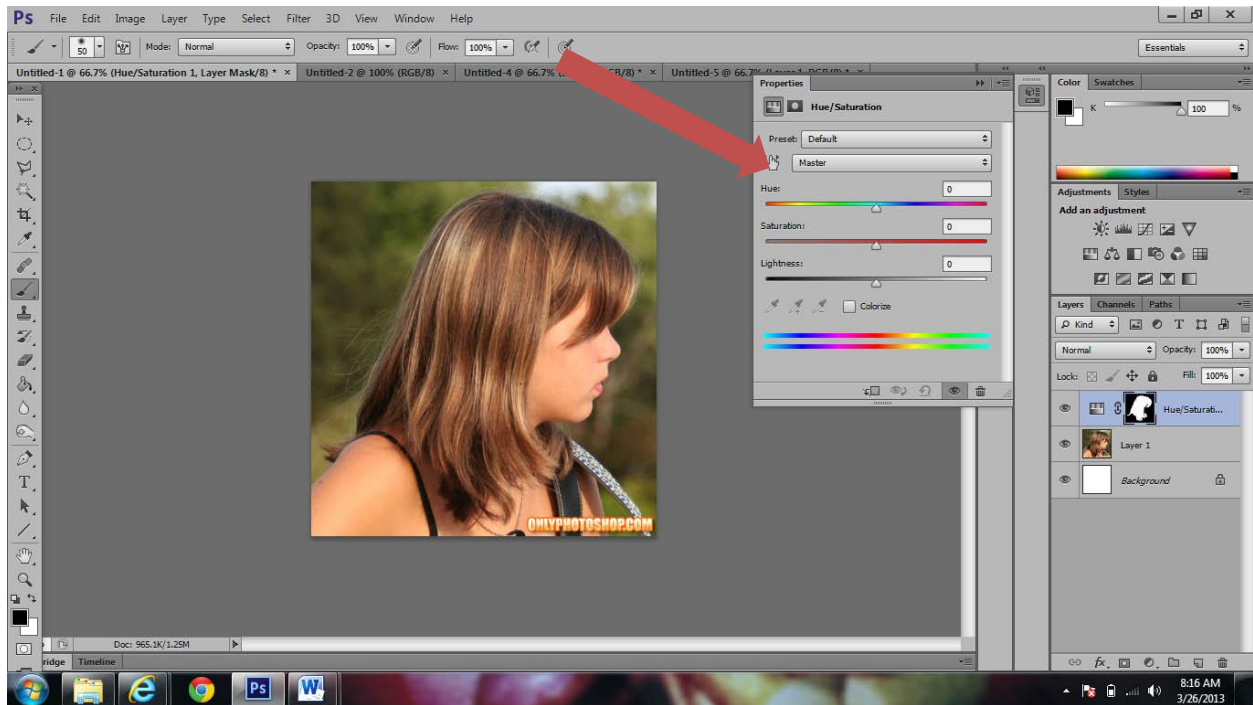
Ps File Edit Image Layer Type Select Filter 3D View Window Help

50 Mode: Normal Opacity: 100% Flow: 100%

Essentials

Untitled-1 @ 66.7% (Hue/Saturation 1, Layer Mask/8) * × Untitled-2 @ 100% (RGB/8) × Untitled-4 @ 66.7% ([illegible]GB/8) * × Untitled-5 @ 66.7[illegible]

Properties

Hue/Saturation

Preset: Default

Master

Hue: 0

Saturation: 0

Lightness: 0

Colorize

Color Swatches

K 100 %

Adjustments Styles

Add an adjustment

Layers Channels Paths

Kind

Normal Opacity: 100%

Lock: Fill: 100%

Hue/Saturati...

Layer 1

Background

ONLYPHOTOSHOP.COM

Doc: 965.1K/1.25M

ridge Timeline

8:16 AM
3/26/2013